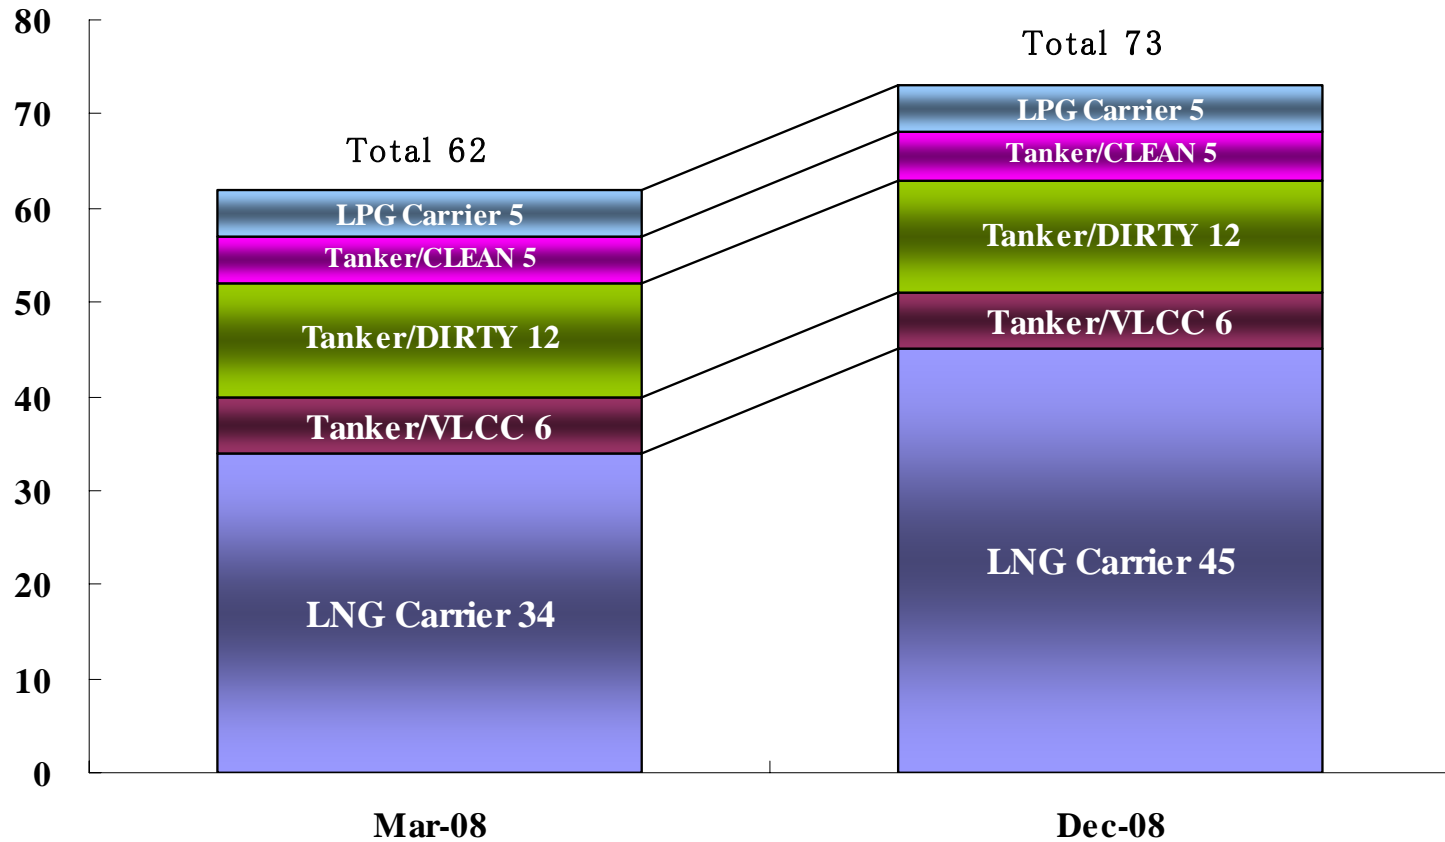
80
70
60
50
40
30
20
10
0

Total 62
LPG Carrier 5
Tanker/CLEAN 5
Tanker/DIRTY 12
Tanker/VLCC 6
LNG Carrier 34

Total 73
LPG Carrier 5
Tanker/CLEAN 5
Tanker/DIRTY 12
Tanker/VLCC 6
LNG Carrier 45

Mar-08
Dec-08